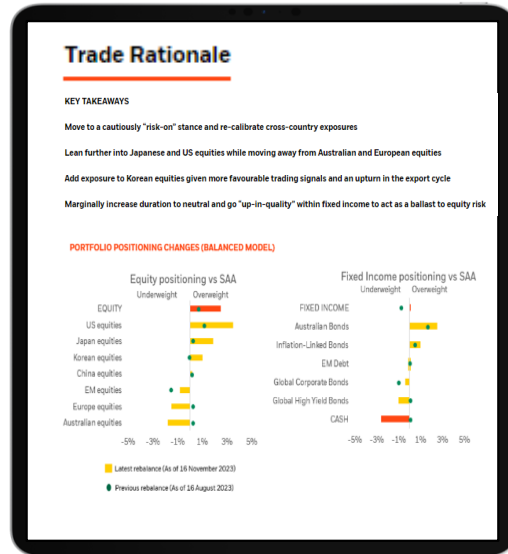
Trade Rationale

KEY TAKEAWAYS

Move to a cautiously "risk-on" stance and re-calibrate cross-country exposures

Lean further into Japanese and US equities while moving away from Australian and European equities

Add exposure to Korean equities given more favourable trading signals and an upturn in the export cycle

Marginally increase duration to neutral and go "up-in-quality" within fixed income to act as a ballast to equity risk

PORTFOLIO POSITIONING CHANGES (BALANCED MODEL)

Equity positioning vs SAA

Underweight Overweight

EQUITY

US equities

Japan equities

Korean equities

China equities

EM equities

Europe equities

Australian equities

-5% -3% -1% 1% 3% 5%

Fixed Income positioning vs SAA

Underweight Overweight

FIXED INCOME

Australian Bonds

Inflation-Linked Bonds

EM Debt

Global Corporate Bonds

Global High Yield Bonds

CASH

-5% -3% -1% 1% 3% 5%

Latest rebalance (As of 16 November 2023)

Previous rebalance (As of 16 August 2023)